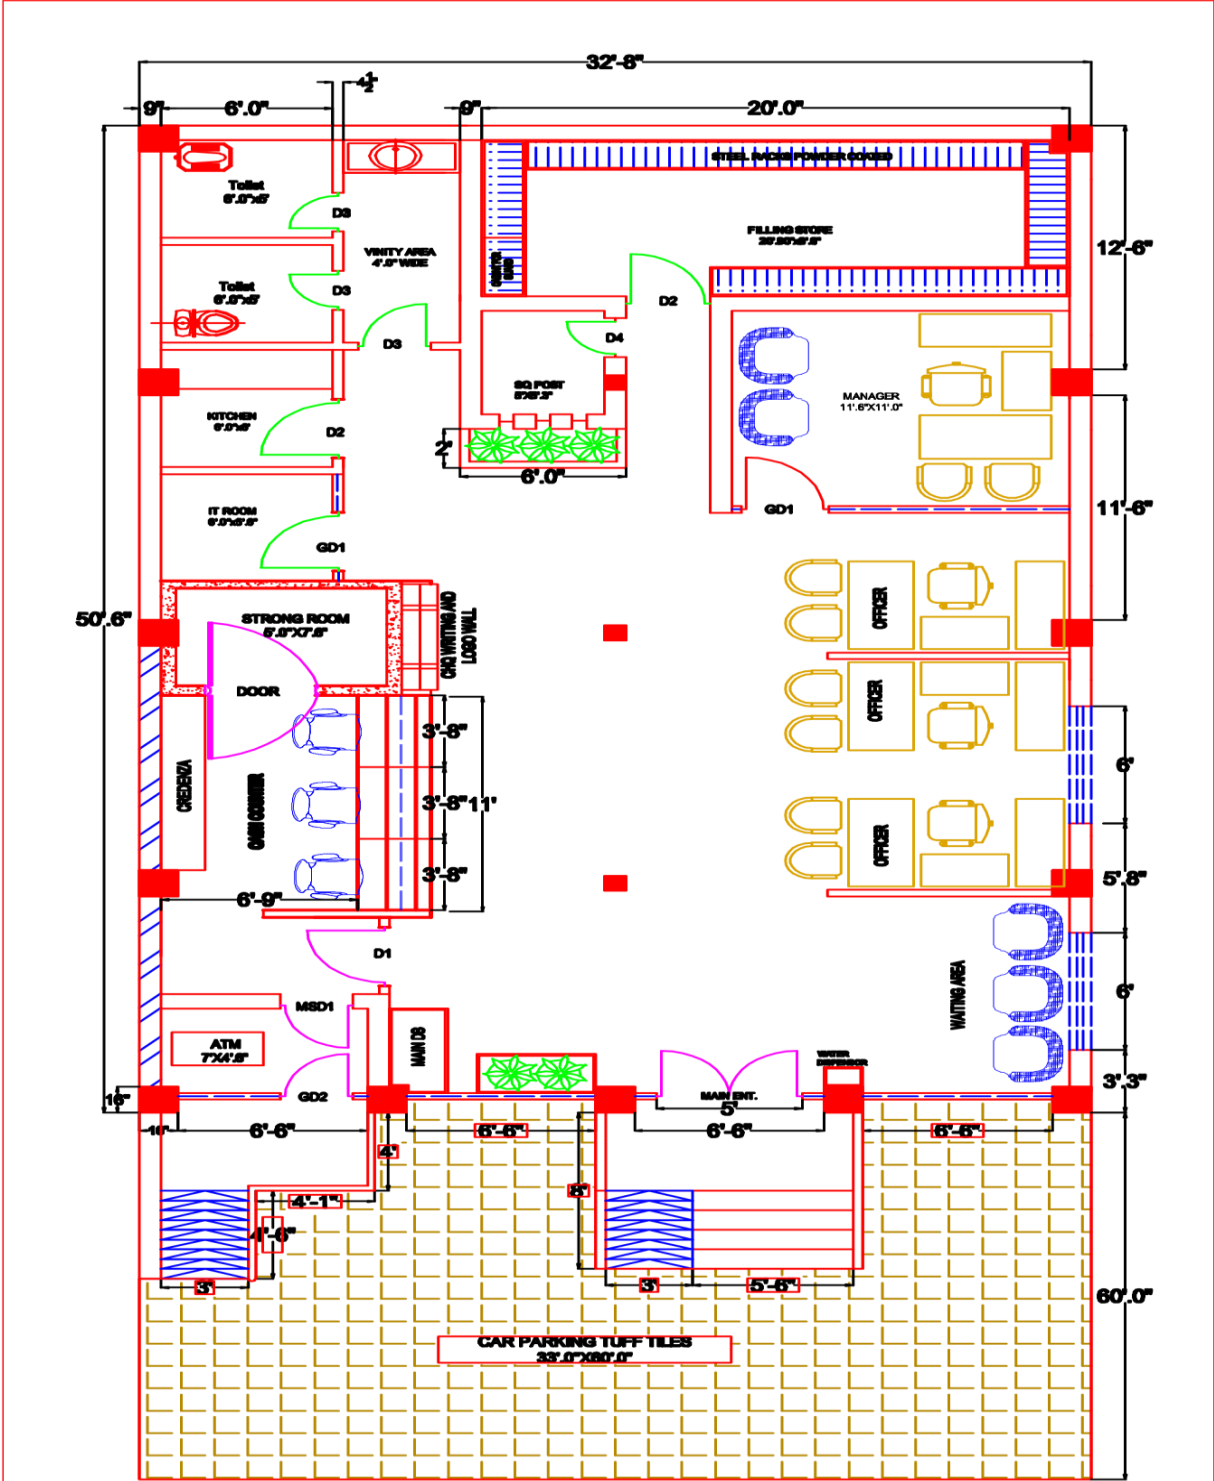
32'-8"

9" 6'.0" $4\frac{1}{2}$" 9" 20'.0"

STEEL RACKS POWDER COATED

Toilet
6'.0"x5'

D3

VINITY AREA
4'.0" WIDE

FILLING STORE
20'.00"x8'.0"

12'-6"

Toilet
6'.0"x5'

D3

D2

D3

D4

SQ POST
5'X5'.3"

MANAGER
11'.6"X11'.0"

KITCHEN
6'.0"x6'

D2

2'

6'.0"

IT ROOM
6'.0"x6'.6"

GD1

GD1

11'-6"

STRONG ROOM
6'.0"X7'.6"

CHQ WRITING AND LOGO WALL

OFFICER

50'.6"

DOOR

OFFICER

3'-8"

CREDENZA

CASH COUNTER

3'-8" 11'

6'

3'-8"

OFFICER

6'-9"

5'.8"

D1

WAITING AREA

6'

MSD1

MAIN DB

ATM
7'X4'.6"

WATER DISPENSOR

GD2

MAIN ENT.
5'

3'.3"

10" 10"

6'-6" 6'-6" 6'-6" 6'-6"

4'

4'-1"

8'

4'-6"

3' 3' 5'-6"

60'.0"

CAR PARKING TUFF TILES
33'.0"X60'.0"